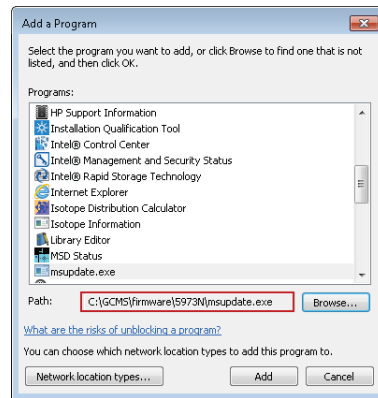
Add a Program

Select the program you want to add, or click Browse to find one that is not listed, and then click OK.

Programs:

HP Support Information
Installation Qualification Tool
Intel® Control Center
Intel® Management and Security Status
Intel® Rapid Storage Technology
Internet Explorer
Isotope Distribution Calculator
Isotope Information
Library Editor
MSD Status
msupdate.exe

Path: C:\GCMS\firmware\5973N\msupdate.exe Browse...

What are the risks of unblocking a program?

You can choose which network location types to add this program to.

Network location types... Add Cancel